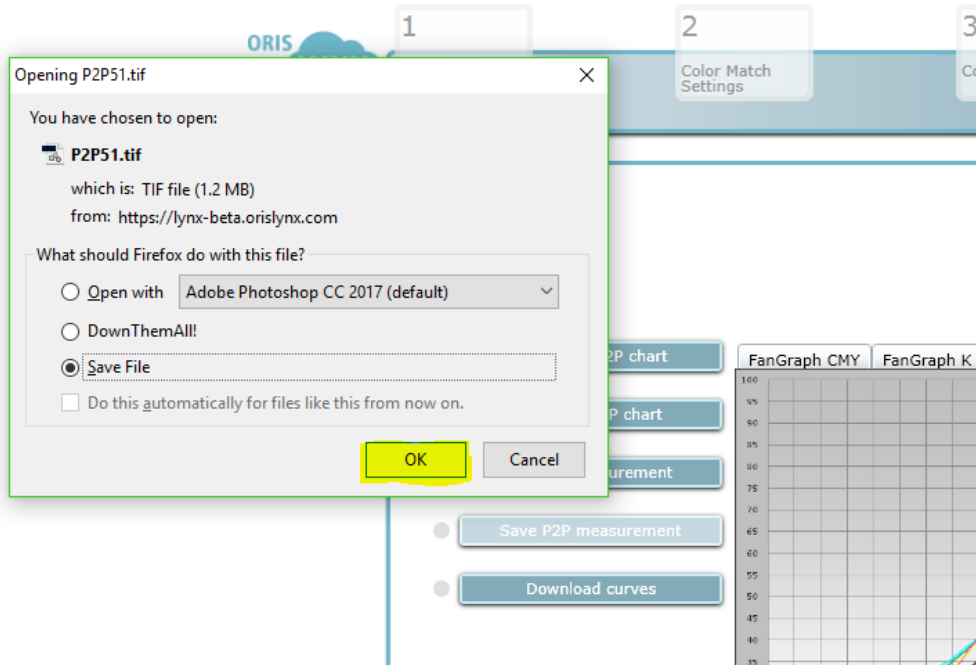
ORIS

1

2
Color Match Settings

3
Co

Opening P2P51.tif

You have chosen to open:

P2P51.tif

which is: TIF file (1.2 MB)

from: https://lynx-beta.orislynx.com

What should Firefox do with this file?

Open with Adobe Photoshop CC 2017 (default)

DownThemAll!

Save File

Do this automatically for files like this from now on.

OK

Cancel

P2P chart

P chart

urement

Save P2P measurement

Download curves

FanGraph CMY

FanGraph K

100
95
90
85
80
75
70
65
60
55
50
45
40
35